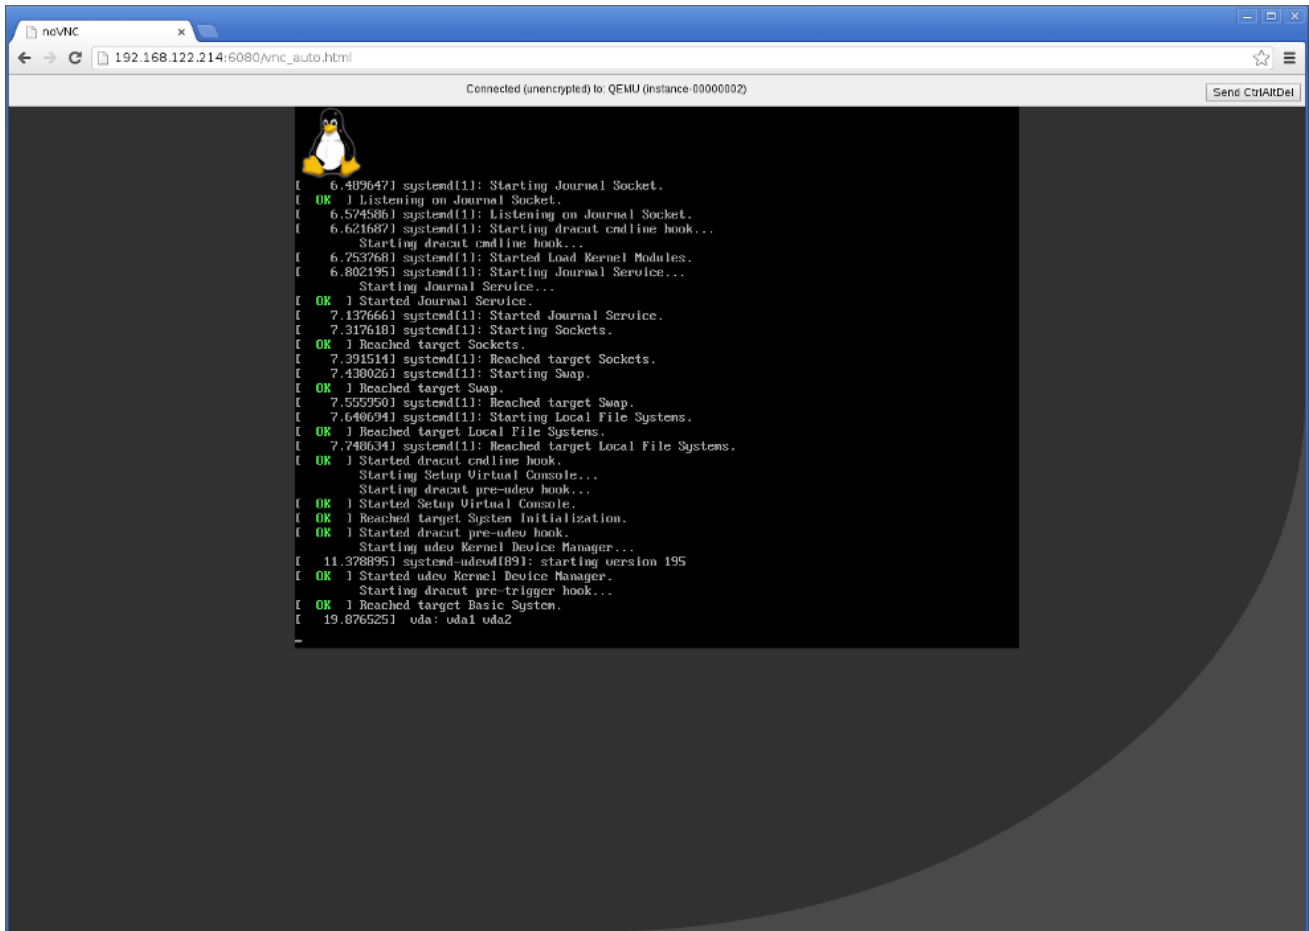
noVNC ×

192.168.122.214:6080/vnc_auto.html

Connected (unencrypted) to: QEMU (instance-00000002)

Send CtrlAltDel

[    6.489647] systemd[1]: Starting Journal Socket.
[  OK  ] Listening on Journal Socket.
[    6.574586] systemd[1]: Listening on Journal Socket.
[    6.621687] systemd[1]: Starting dracut cmdline hook...
         Starting dracut cmdline hook...
[    6.753768] systemd[1]: Started Load Kernel Modules.
[    6.802195] systemd[1]: Starting Journal Service...
         Starting Journal Service...
[  OK  ] Started Journal Service.
[    7.137666] systemd[1]: Started Journal Service.
[    7.317618] systemd[1]: Starting Sockets.
[  OK  ] Reached target Sockets.
[    7.391514] systemd[1]: Reached target Sockets.
[    7.430026] systemd[1]: Starting Swap.
[  OK  ] Reached target Swap.
[    7.555950] systemd[1]: Reached target Swap.
[    7.640694] systemd[1]: Starting Local File Systems.
[  OK  ] Reached target Local File Systems.
[    7.748634] systemd[1]: Reached target Local File Systems.
[  OK  ] Started dracut cmdline hook.
         Starting Setup Virtual Console...
         Starting dracut pre-udev hook...
[  OK  ] Started Setup Virtual Console.
[  OK  ] Reached target System Initialization.
[  OK  ] Started dracut pre-udev hook.
         Starting udev Kernel Device Manager...
[   11.378895] systemd-udevd[89]: starting version 195
[  OK  ] Started udev Kernel Device Manager.
         Starting dracut pre-trigger hook...
[  OK  ] Reached target Basic System.
[   19.876525]  vda: vda1 vda2
_